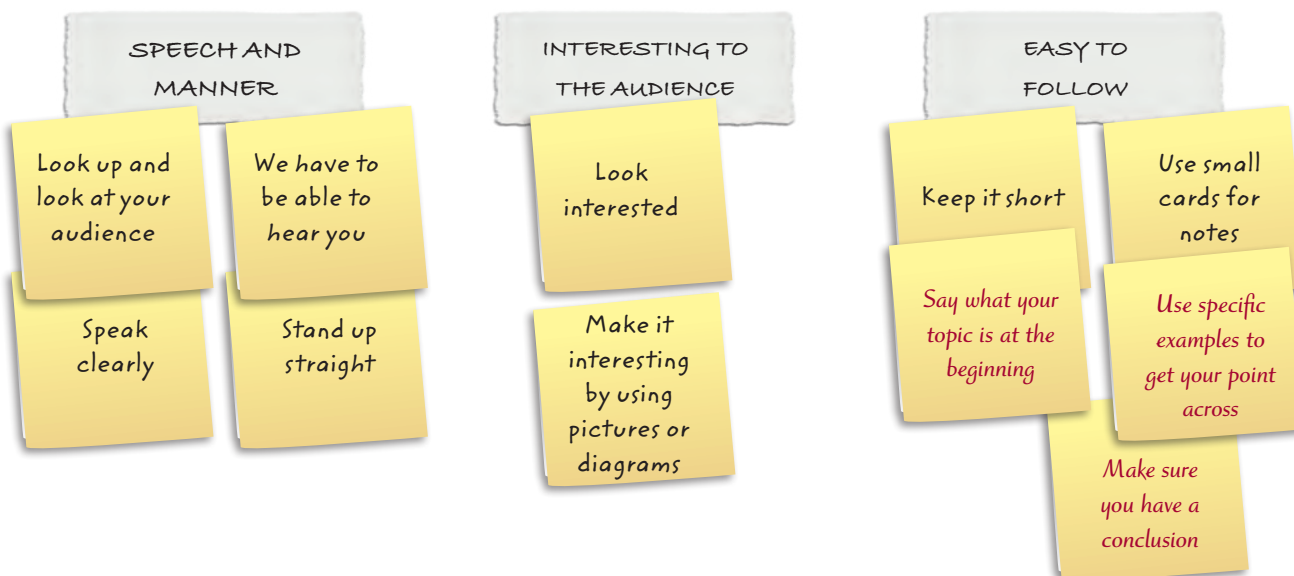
SPEECH AND MANNER

Look up and look at your audience

We have to be able to hear you

Speak clearly

Stand up straight

INTERESTING TO THE AUDIENCE

Look interested

Make it interesting by using pictures or diagrams

EASY TO FOLLOW

Keep it short

Use small cards for notes

Say what your topic is at the beginning

Use specific examples to get your point across

Make sure you have a conclusion